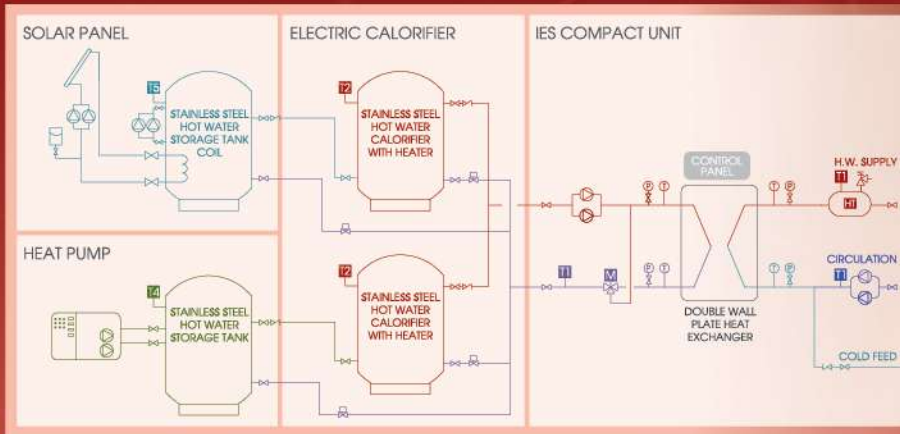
SOLAR PANEL

T5

STAINLESS STEEL HOT WATER STORAGE TANK COIL

HEAT PUMP

T4

STAINLESS STEEL HOT WATER STORAGE TANK

ELECTRIC CALORIFIER

T2

STAINLESS STEEL HOT WATER CALORIFIER WITH HEATER

T2

STAINLESS STEEL HOT WATER CALORIFIER WITH HEATER

IES COMPACT UNIT

CONTROL PANEL

P T

T P

T1

H.W. SUPPLY

HT

T1

M

P T

T P

DOUBLE WALL PLATE HEAT EXCHANGER

CIRCULATION

T1

COLD FEED